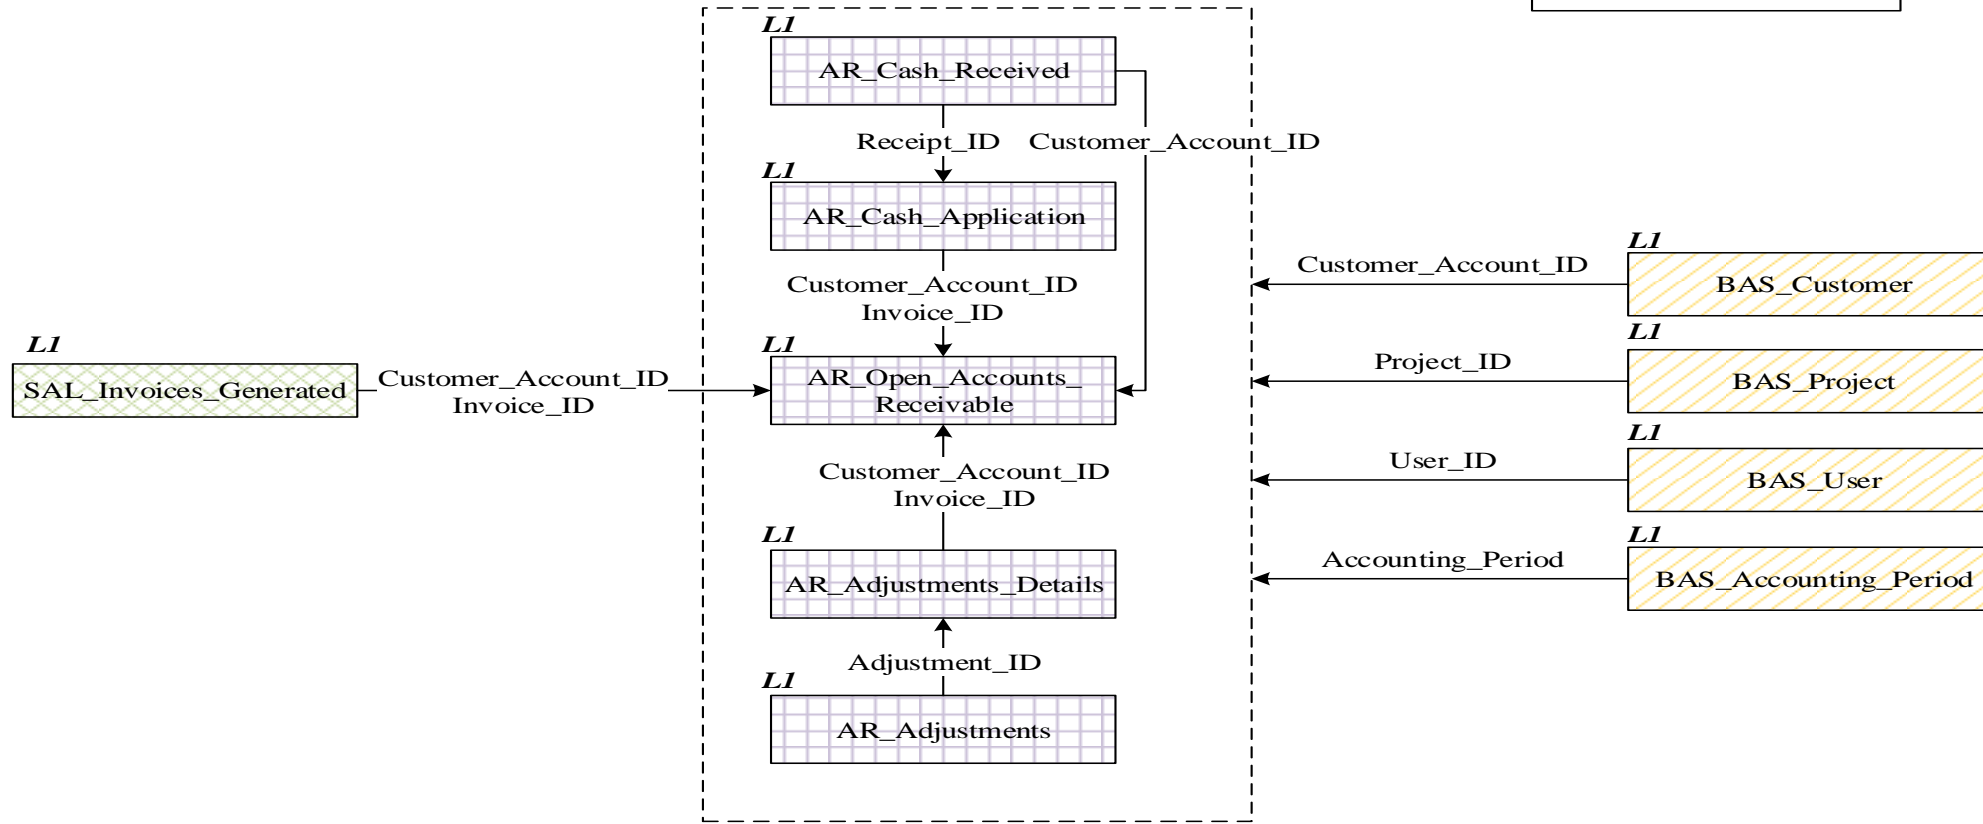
L1
AR_Cash_Received

Receipt_ID

Customer_Account_ID

L1
AR_Cash_Application

Customer_Account_ID
Invoice_ID

L1
SAL_Invoices_Generated

Customer_Account_ID
Invoice_ID

L1
AR_Open_Accounts_Receivable

Customer_Account_ID
Invoice_ID

L1
AR_Adjustments_Details

Adjustment_ID

L1
AR_Adjustments

Customer_Account_ID

L1
BAS_Customer

Project_ID

L1
BAS_Project

User_ID

L1
BAS_User

Accounting_Period

L1
BAS_Accounting_Period